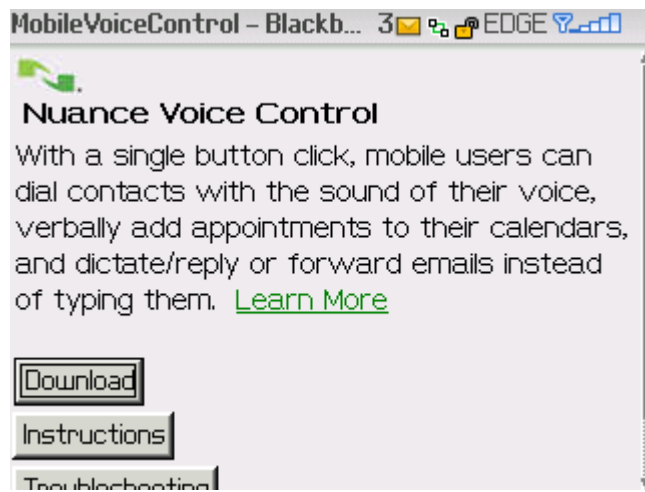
MobileVoiceControl – Blackb... 3 EDGE

Nuance Voice Control

With a single button click, mobile users can dial contacts with the sound of their voice, verbally add appointments to their calendars, and dictate/reply or forward emails instead of typing them. Learn More

Download

Instructions

Troubleshooting